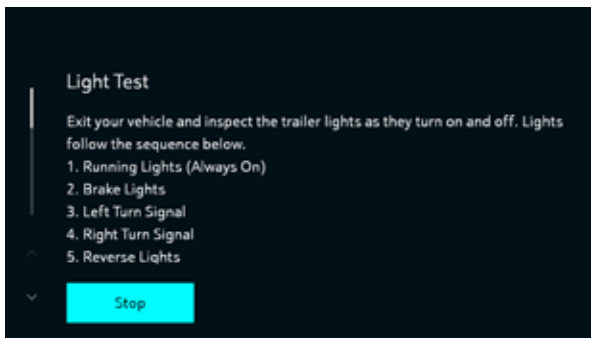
Light Test

Exit your vehicle and inspect the trailer lights as they turn on and off. Lights follow the sequence below.
1. Running Lights (Always On)
2. Brake Lights
3. Left Turn Signal
4. Right Turn Signal
5. Reverse Lights

Stop